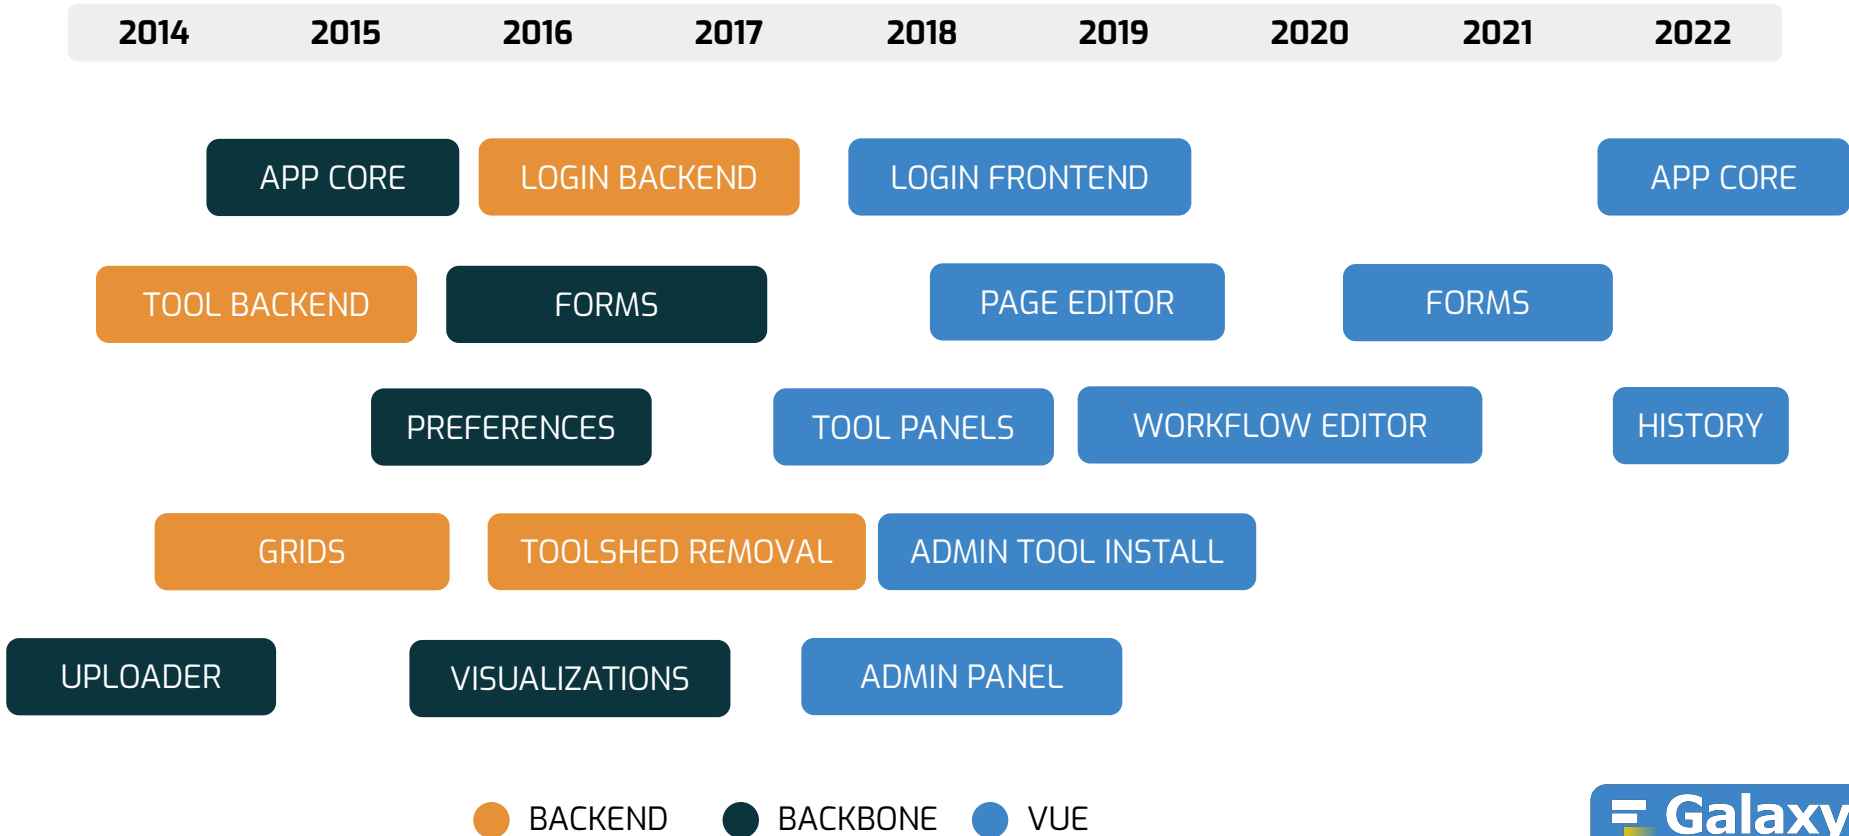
2014 2015 2016 2017 2018 2019 2020 2021 2022

APP CORE
LOGIN BACKEND
LOGIN FRONTEND
APP CORE

TOOL BACKEND
FORMS
PAGE EDITOR
FORMS

PREFERENCES
TOOL PANELS
WORKFLOW EDITOR
HISTORY

GRIDS
TOOLSHED REMOVAL
ADMIN TOOL INSTALL

UPLOADER
VISUALIZATIONS
ADMIN PANEL

BACKEND BACKBONE VUE

Galaxy